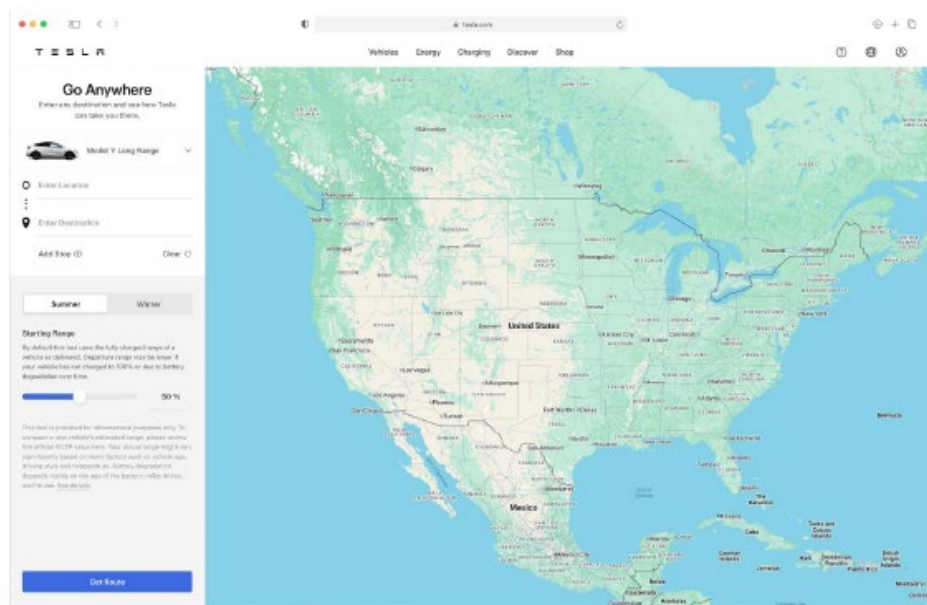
tesla.com

TESLA

Vehicles Energy Charging Discover Shop

Go Anywhere

Enter any destination and see how Tesla can take you there.

Model Y Long Range

Enter Location

Enter Destination

Add Stop

Clear

Summer Winter

Starting Range

By default this tool uses the fully charged range of a vehicle as delivered. Departure range may be lower if your vehicle has not charged to 100% or due to battery degradation over time.

50 %

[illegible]

Get Route

Edmonton
Calgary
Winnipeg
Seattle
Portland
Minneapolis
Chicago
Toronto
Ottawa
Montreal
Boston
New York
Philadelphia
Washington
Detroit
Salt Lake City
Denver
United States
Kansas City
St. Louis
Sacramento
San Francisco
Las Vegas
Los Angeles
San Diego
Phoenix
Tucson
Albuquerque
Dallas
Fort Worth
Austin
Houston
San Antonio
Atlanta
Nashville
Charlotte
Miami
Havana
Mexico
Mexico City
Guadalajara
Monterrey
Bermuda
Dominican Republic
Puerto Rico
Cayman Islands
Jamaica
Turks and Caicos Islands
Cuba